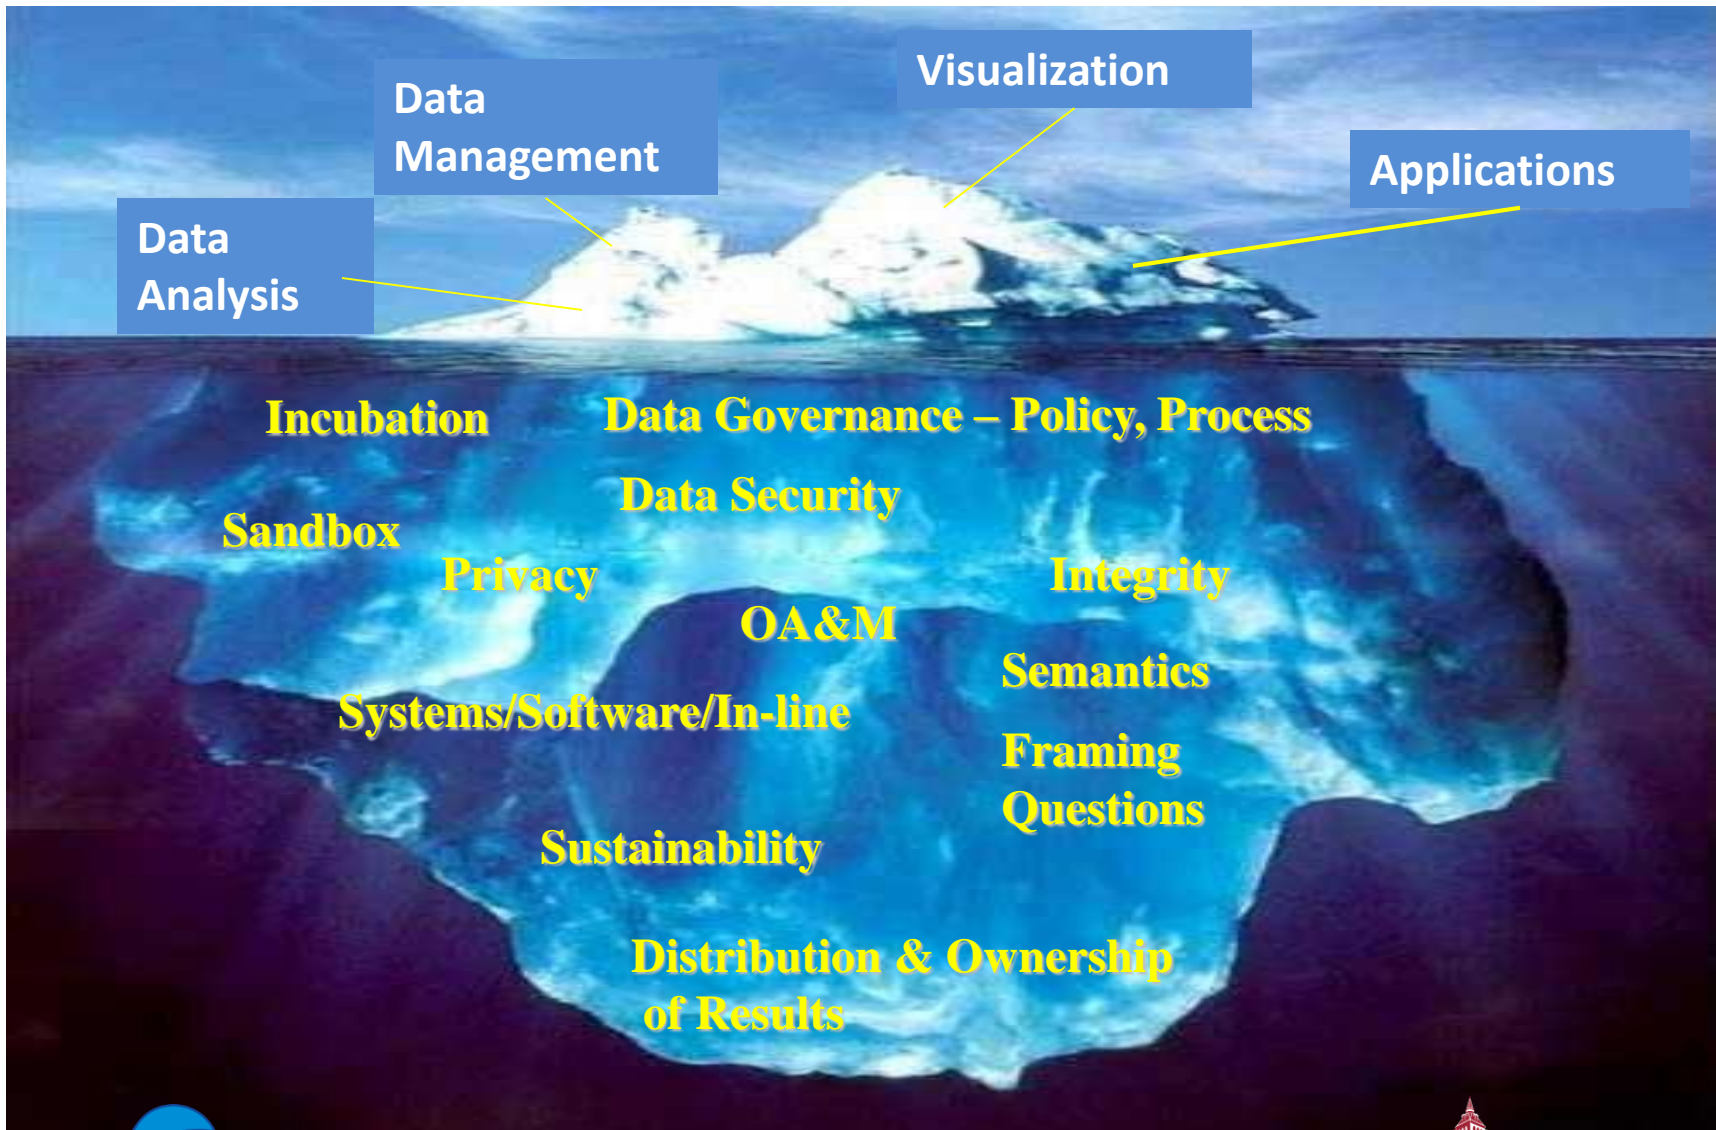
Visualization

Data Management

Applications

Data Analysis

Incubation

Data Governance – Policy, Process

Data Security

Sandbox

Privacy

Integrity

OA&M

Semantics

Systems/Software/In-line

Framing Questions

Sustainability

Distribution & Ownership of Results